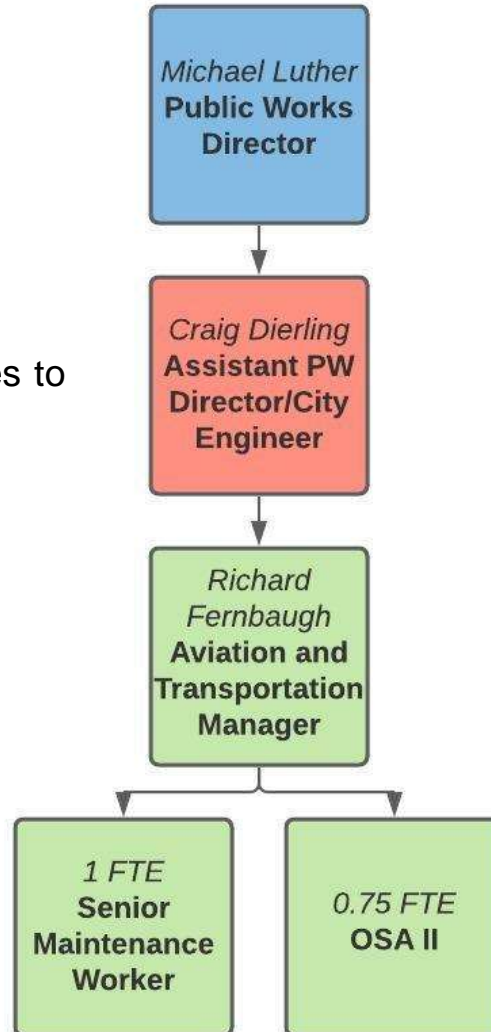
Michael Luther
Public Works Director

es to

Craig Dierling
Assistant PW Director/City Engineer

Richard Fernbaugh
Aviation and Transportation Manager

1 FTE
Senior Maintenance Worker

0.75 FTE
OSA II